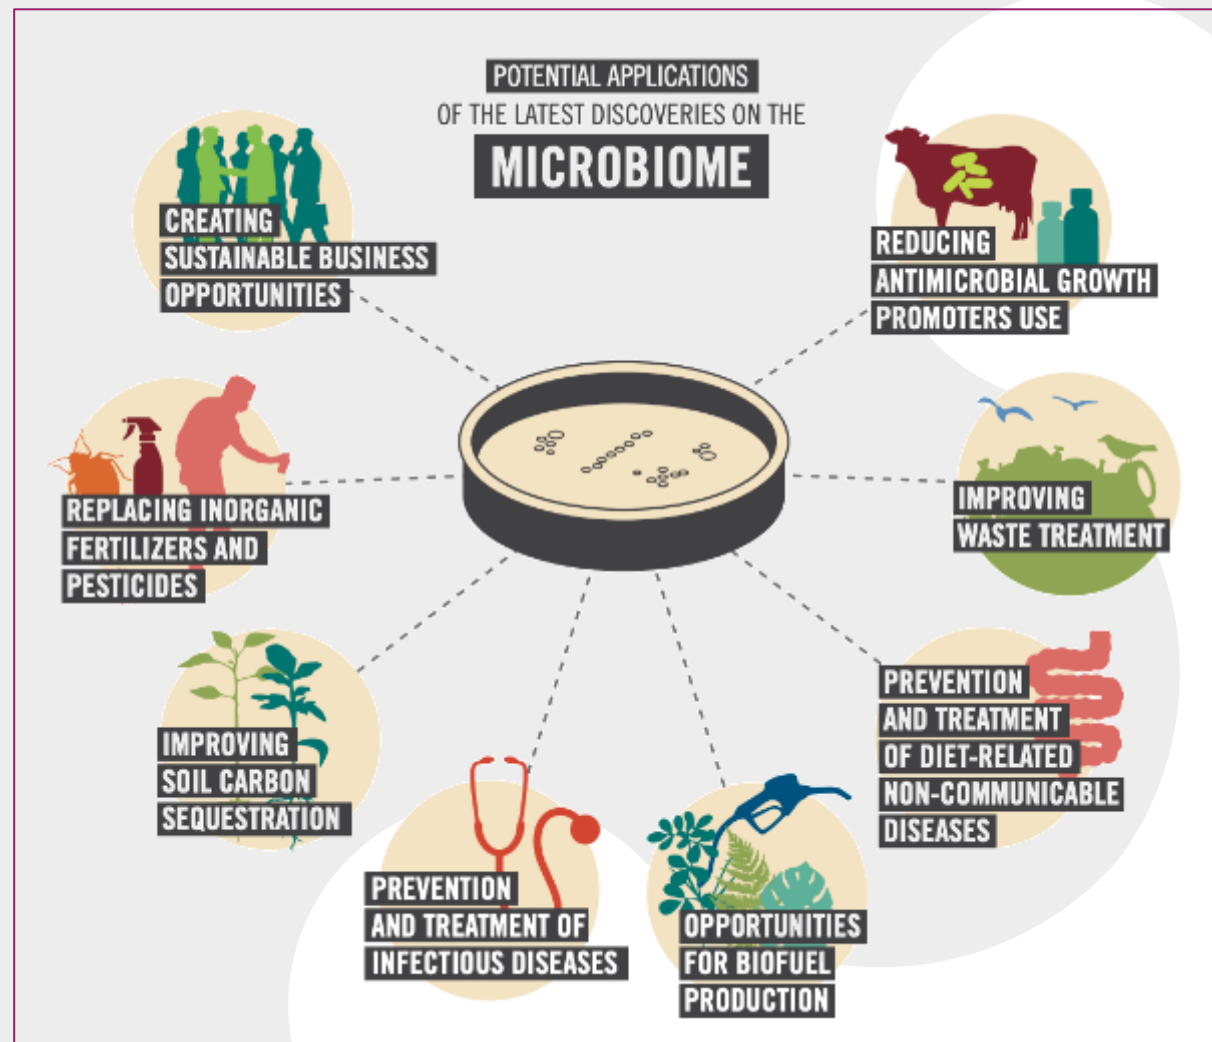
POTENTIAL APPLICATIONS OF THE LATEST DISCOVERIES ON THE

MICROBIOME

CREATING SUSTAINABLE BUSINESS OPPORTUNITIES

REDUCING ANTIMICROBIAL GROWTH PROMOTERS USE

REPLACING INORGANIC FERTILIZERS AND PESTICIDES

IMPROVING WASTE TREATMENT

IMPROVING SOIL CARBON SEQUESTRATION

PREVENTION AND TREATMENT OF DIET-RELATED NON-COMMUNICABLE DISEASES

PREVENTION AND TREATMENT OF INFECTIOUS DISEASES

OPPORTUNITIES FOR BIOFUEL PRODUCTION